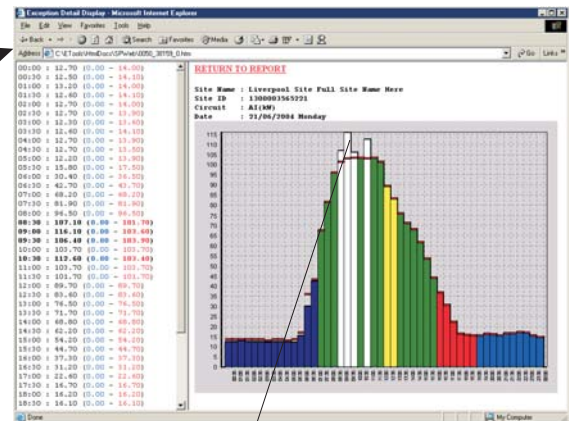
Exception Detail Display - Microsoft Internet Explorer

File Edit View Favorites Tools Help

Back Search Favorites Media

Address C:\ETools\HtmlDocs\SPw\eb\0050_30159_0.htm Go Links

00:00 : 12.70 (0.00 - 14.00)
00:30 : 12.50 (0.00 - 14.10)
01:00 : 13.20 (0.00 - 14.20)
01:30 : 12.60 (0.00 - 14.10)
02:00 : 12.70 (0.00 - 14.00)
02:30 : 12.70 (0.00 - 13.90)
03:00 : 12.30 (0.00 - 13.40)
03:30 : 12.40 (0.00 - 14.10)
04:00 : 12.70 (0.00 - 13.90)
04:30 : 12.70 (0.00 - 13.50)
05:00 : 12.20 (0.00 - 13.90)
05:30 : 15.80 (0.00 - 17.50)
06:00 : 30.40 (0.00 - 34.50)
06:30 : 42.70 (0.00 - 43.70)
07:00 : 68.20 (0.00 - 68.20)
07:30 : 81.90 (0.00 - 81.90)
08:00 : 94.50 (0.00 - 94.50)
08:30 : 107.10 (0.00 - 101.70)
09:00 : 116.10 (0.00 - 103.60)
09:30 : 106.40 (0.00 - 103.90)
10:00 : 102.70 (0.00 - 103.70)
10:30 : 112.60 (0.00 - 103.40)
11:00 : 103.70 (0.00 - 103.70)
11:30 : 101.70 (0.00 - 101.70)
12:00 : 89.70 (0.00 - 89.70)
12:30 : 83.60 (0.00 - 83.60)
13:00 : 76.50 (0.00 - 76.50)
13:30 : 71.70 (0.00 - 71.70)
14:00 : 48.80 (0.00 - 48.80)
14:30 : 42.10 (0.00 - 42.10)
15:00 : 54.20 (0.00 - 54.20)
15:30 : 44.70 (0.00 - 44.70)
16:00 : 37.30 (0.00 - 37.30)
16:30 : 31.20 (0.00 - 31.20)
17:00 : 22.60 (0.00 - 22.60)
17:30 : 16.70 (0.00 - 16.70)
18:00 : 16.20 (0.00 - 16.20)
18:30 : 16.10 (0.00 - 16.10)

RETURN TO REPORT

Site Name : Liverpool Site Full Site Name Here
Site ID : 1300003565221
Circuit : AI(kW)
Date : 21/06/2004 Monday

115
110
105
100
95
90
85
80
75
70
65
60
55
50
45
40
35
30
25
20
15
10
5
0

Done My Computer